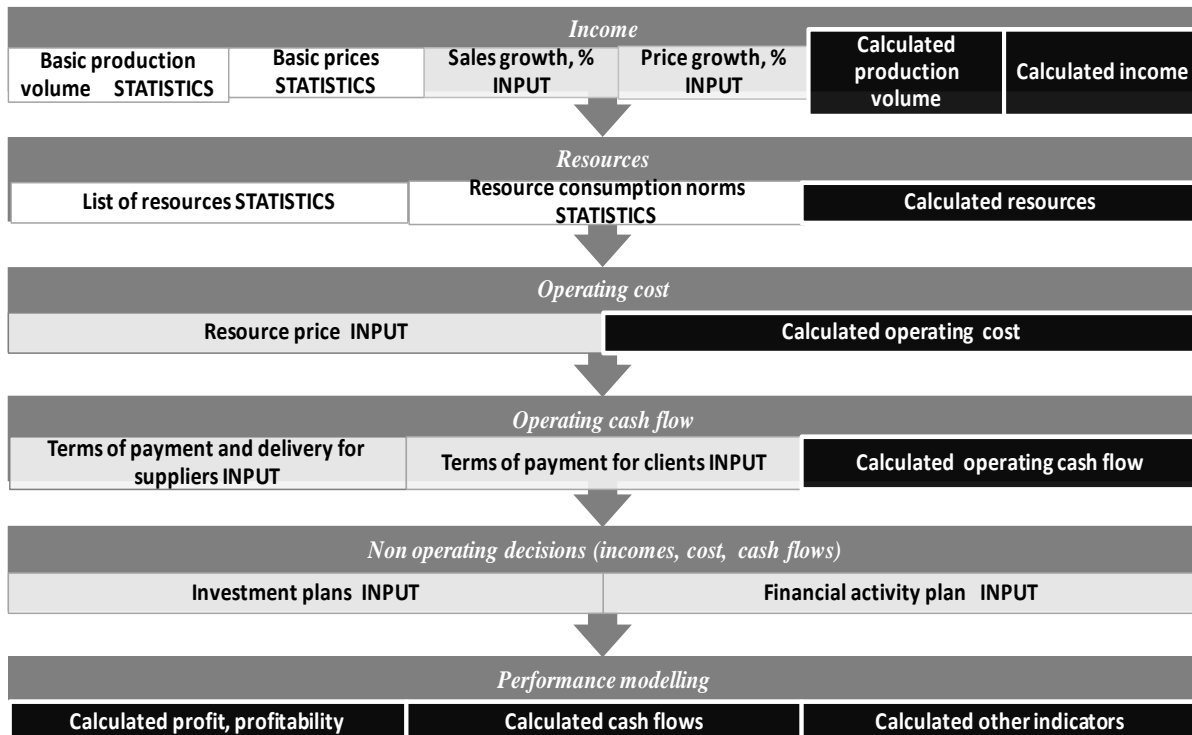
Income

Basic production volume STATISTICS

Basic prices STATISTICS

Sales growth, % INPUT

Price growth, % INPUT

Calculated production volume

Calculated income

Resources

List of resources STATISTICS

Resource consumption norms STATISTICS

Calculated resources

Operating cost

Resource price INPUT

Calculated operating cost

Operating cash flow

Terms of payment and delivery for suppliers INPUT

Terms of payment for clients INPUT

Calculated operating cash flow

Non operating decisions (incomes, cost, cash flows)

Investment plans INPUT

Financial activity plan INPUT

Performance modelling

Calculated profit, profitability

Calculated cash flows

Calculated other indicators